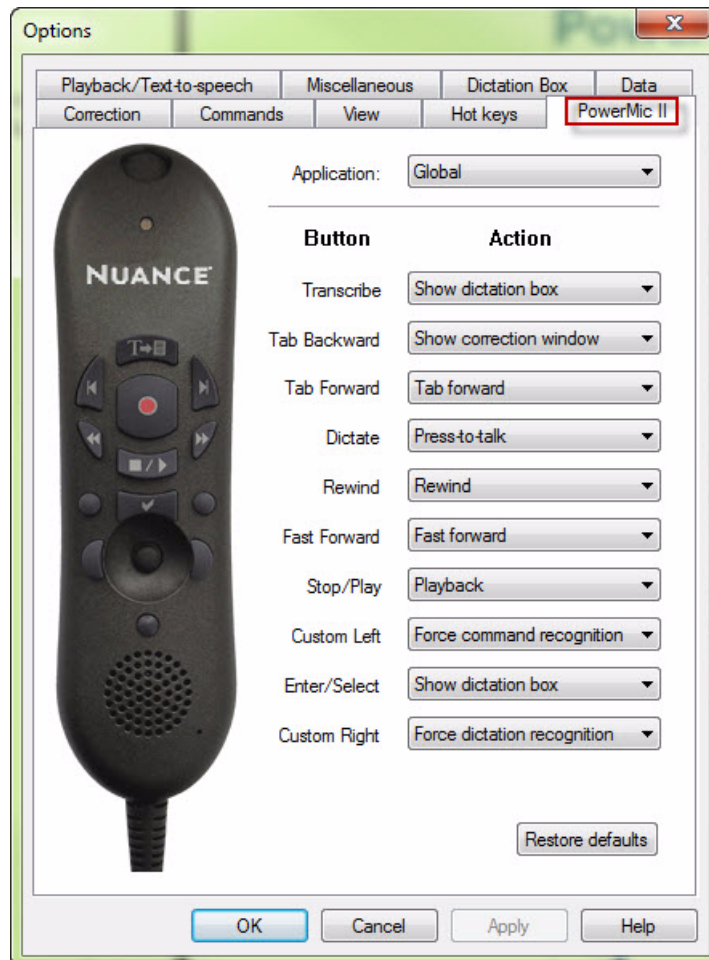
Options

Playback/Text-to-speech | Miscellaneous | Dictation Box | Data
Correction | Commands | View | Hot keys | PowerMic II

NUANCE

Application: Global

| Button | Action |
|---|---|
| Transcribe | Show dictation box |
| Tab Backward | Show correction window |
| Tab Forward | Tab forward |
| Dictate | Press-to-talk |
| Rewind | Rewind |
| Fast Forward | Fast forward |
| Stop/Play | Playback |
| Custom Left | Force command recognition |
| Enter/Select | Show dictation box |
| Custom Right | Force dictation recognition |

Restore defaults

OK | Cancel | Apply | Help